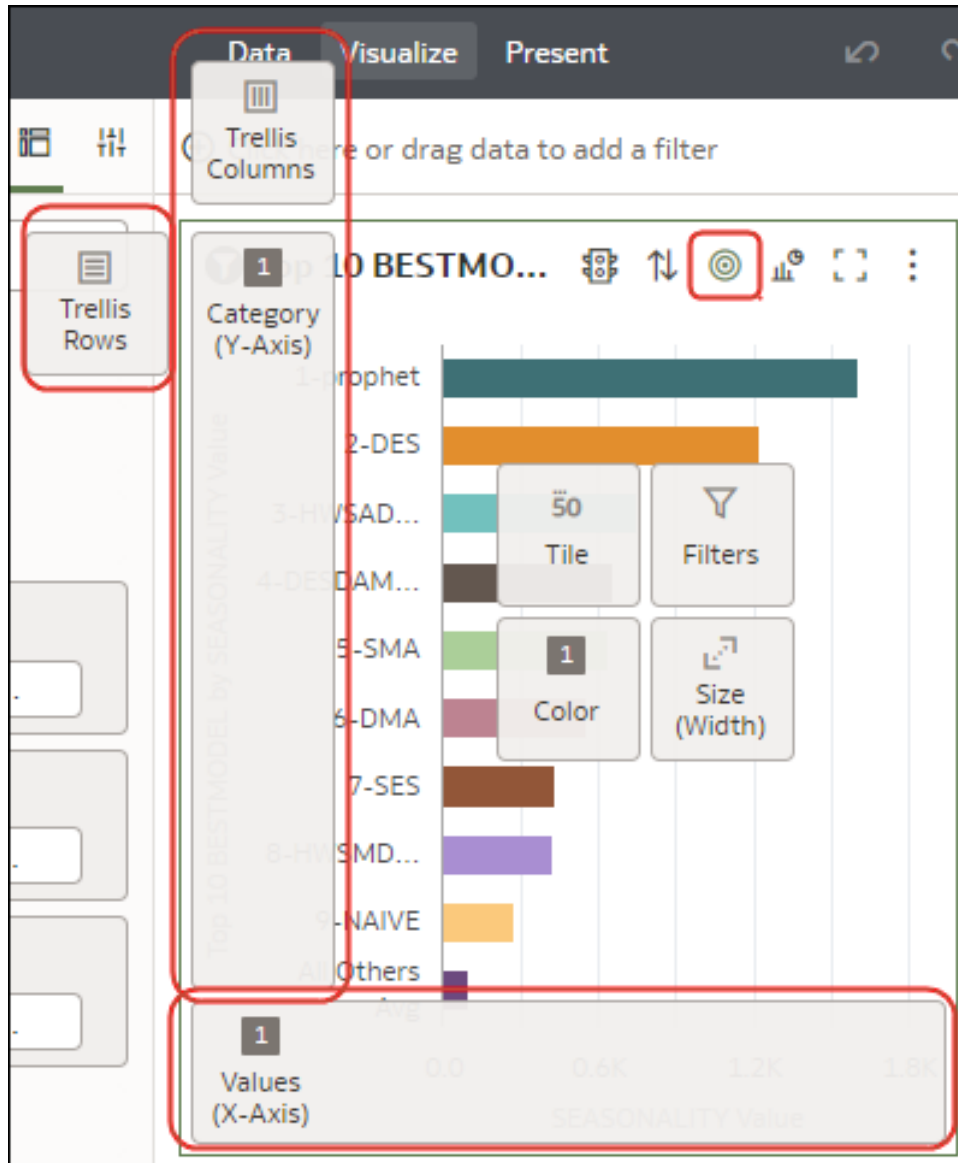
Data Visualize Present

here or drag data to add a filter

Trellis Columns

Trellis Rows

1
Category (Y-Axis)

Top 10 BESTMO...

Top 10 BESTMODEL by SEASONALITY Value

1-prophet
2-DES
3-HWSAD...
4-DESDAM...
5-SMA
6-DMA
7-SES
8-HWSMD...
9-NAIVE
All Others
Avg

50
Tile

Filters

1
Color

Size (Width)

1
Values (X-Axis)

0.0 0.6K 1.2K 1.8K
SEASONALITY Value